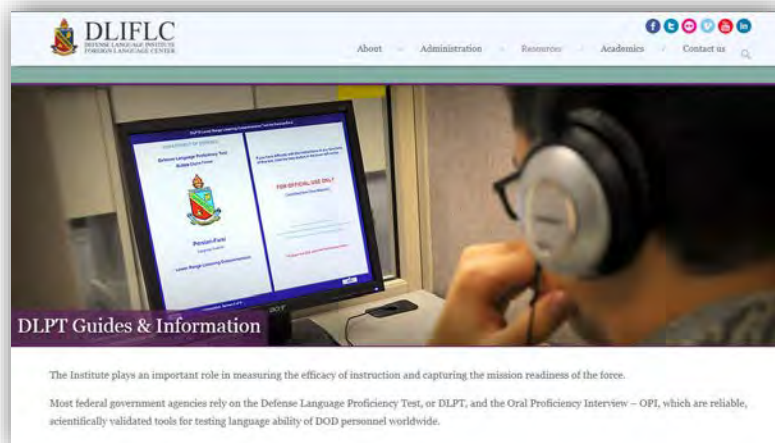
DLIFLC
DEFENSE LANGUAGE INSTITUTE
FOREIGN LANGUAGE CENTER

About
Administration
Resources
Academics
Contact us

Defense Language Proficiency Test
FOR OFFICIAL USE ONLY
Persian-Farsi

DLPT Guides & Information

The Institute plays an important role in measuring the efficacy of instruction and capturing the mission readiness of the force.

Most federal government agencies rely on the Defense Language Proficiency Test, or DLPT, and the Oral Proficiency Interview – OPI, which are reliable, scientifically validated tools for testing language ability of DOD personnel worldwide.